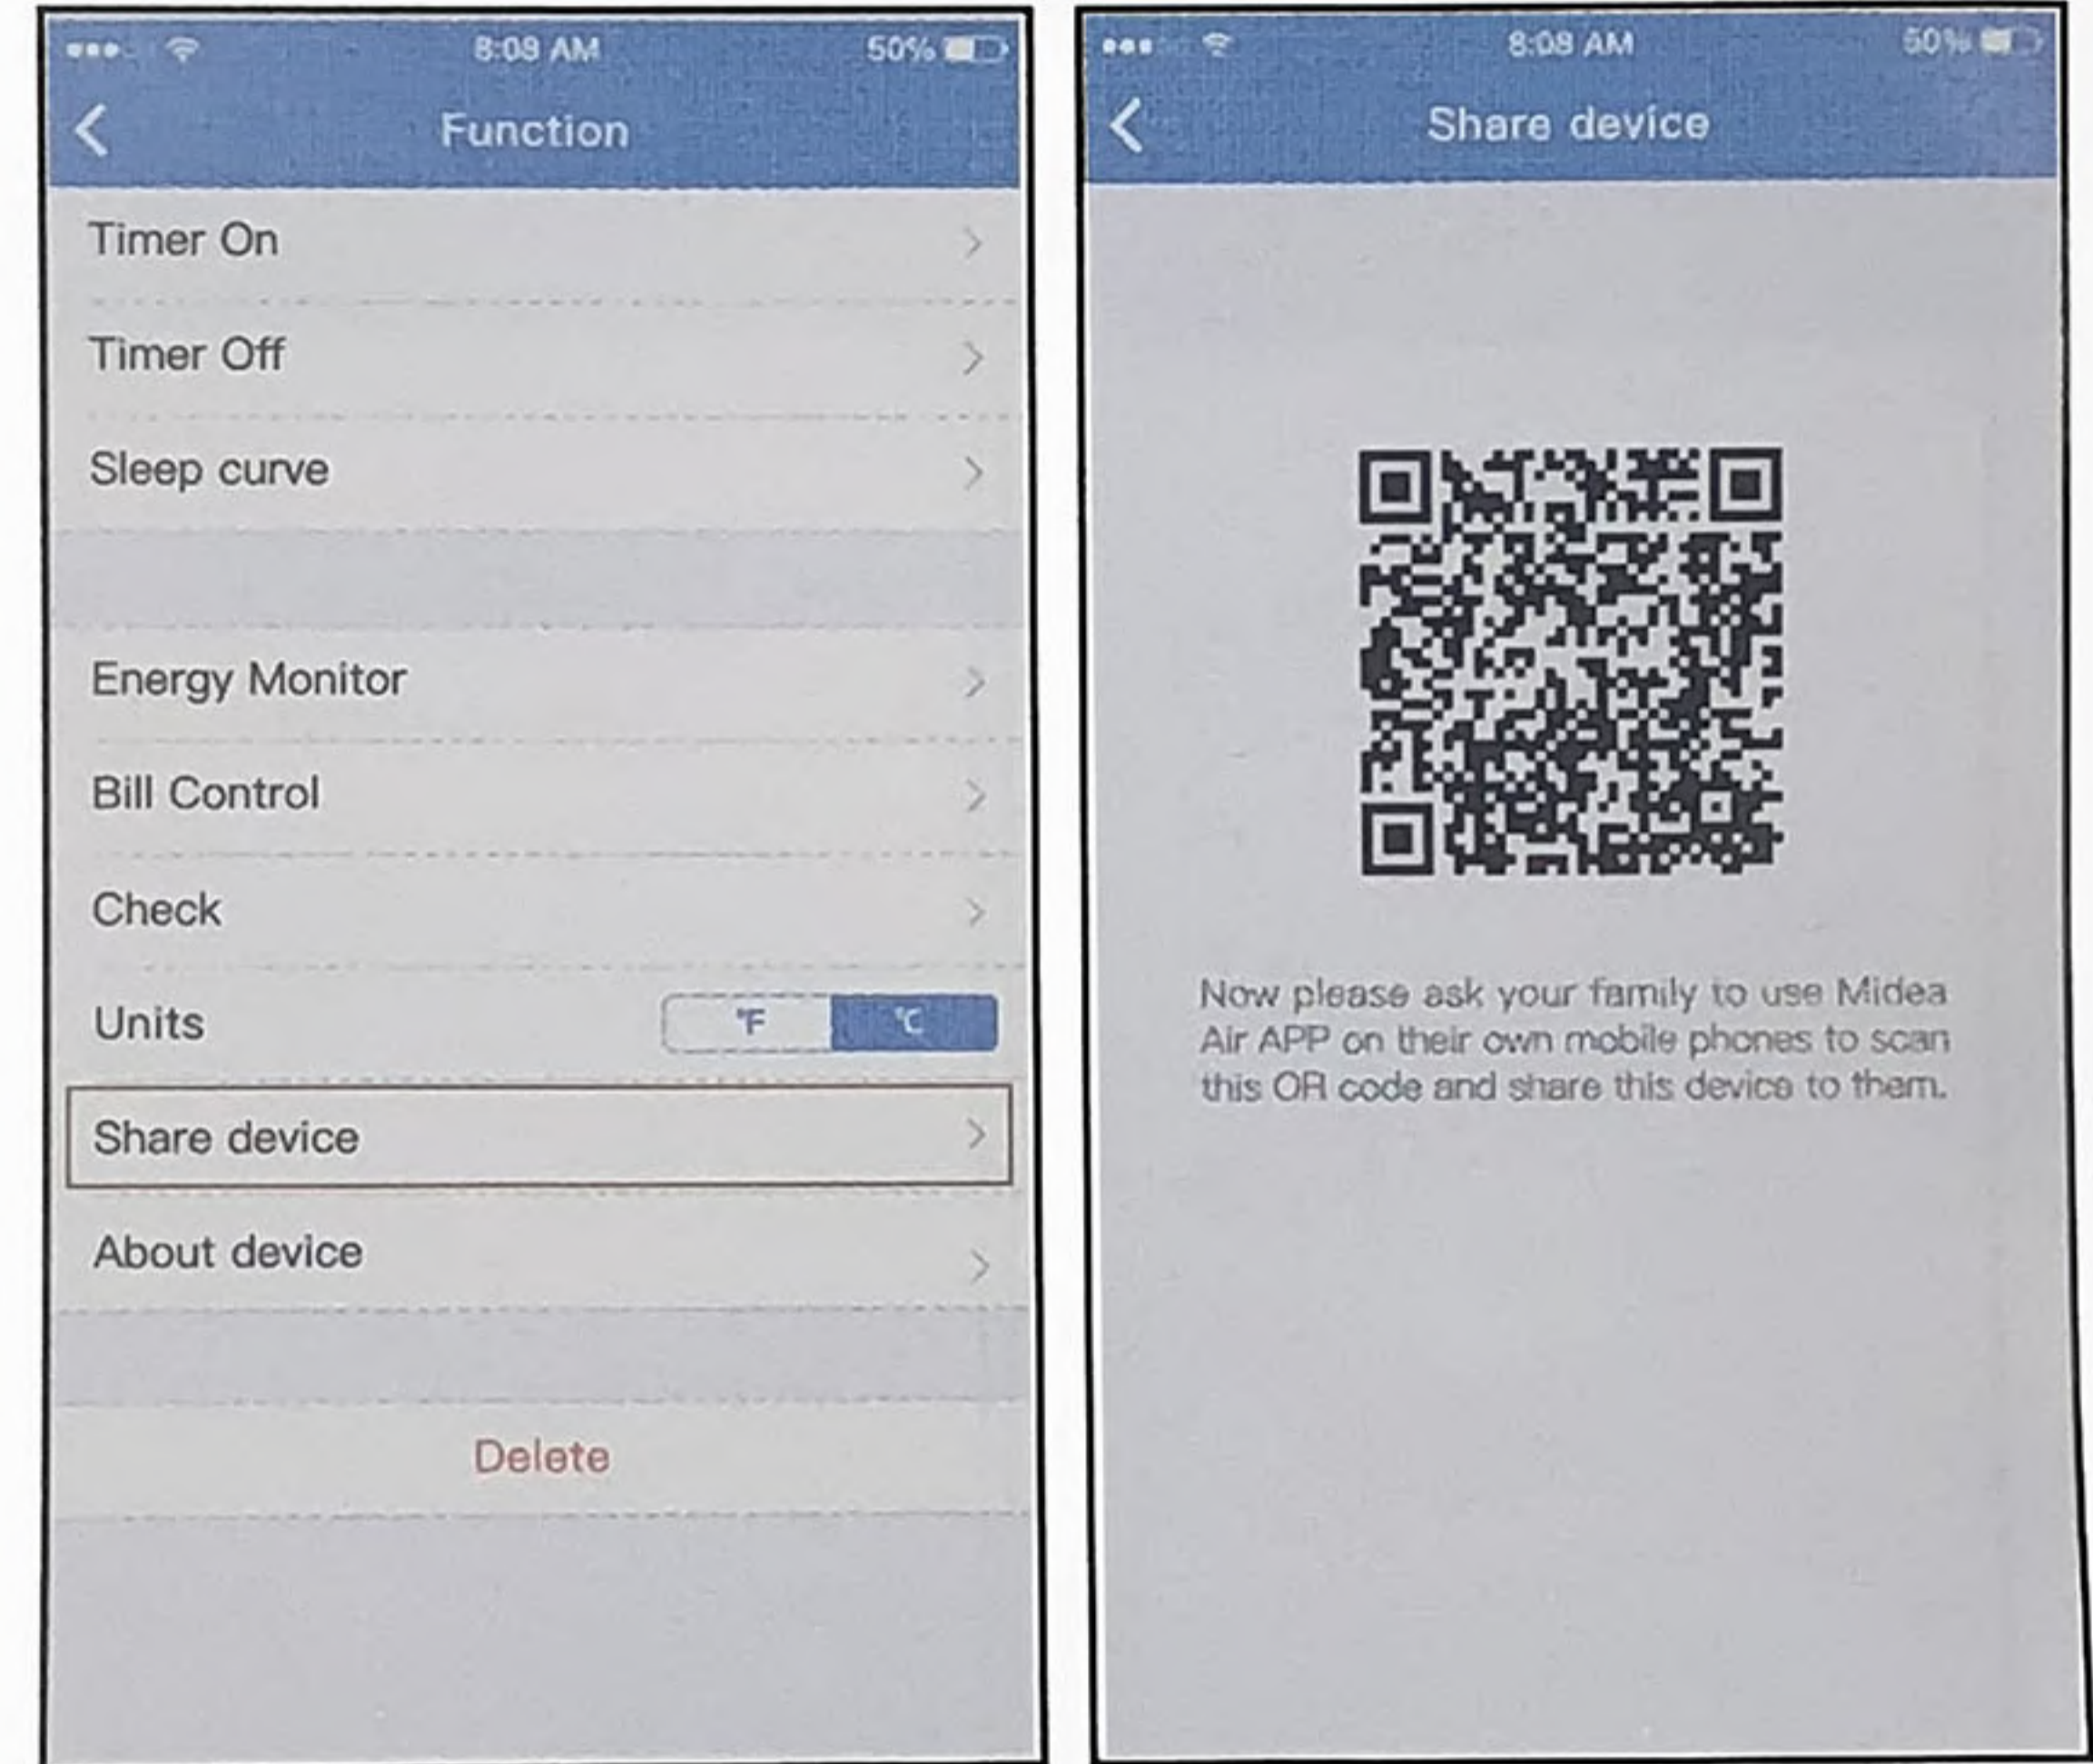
8:08 AM 50%

Function

Timer On

Timer Off

Sleep curve

Energy Monitor

Bill Control

Check

Units ℉ ℃

Share device

About device

Delete

8:08 AM 50%

Share device

Now please ask your family to use Midea Air APP on their own mobile phones to scan this QR code and share this device to them.